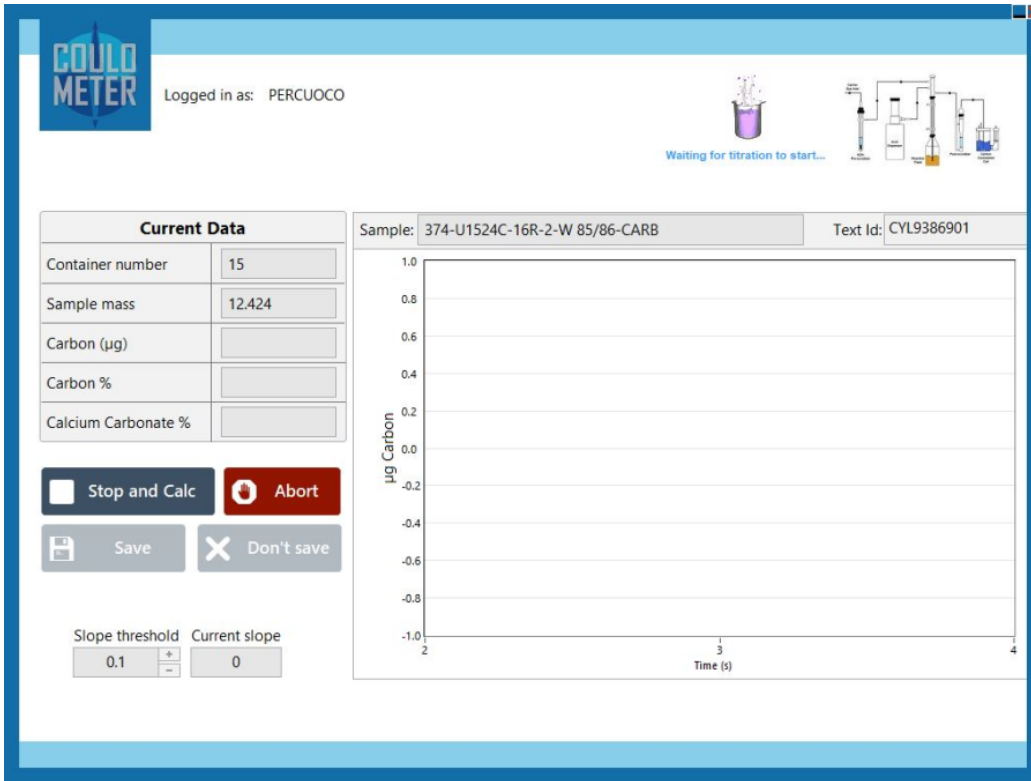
COULO METER

Logged in as: PERCUOCO

Waiting for titration to start...

| Current Data | |
|---|---|
| Container number | 15 |
| Sample mass | 12.424 |
| Carbon (µg) | |
| Carbon % | |
| Calcium Carbonate % | |

Stop and Calc

Abort

Save

Don't save

Slope threshold 0.1 + −

Current slope 0

Sample: 374-U1524C-16R-2-W 85/86-CARB

Text Id: CYL9386901

1.0
0.8
0.6
0.4
0.2
0.0
-0.2
-0.4
-0.6
-0.8
-1.0

µg Carbon

2
3
4

Time (s)